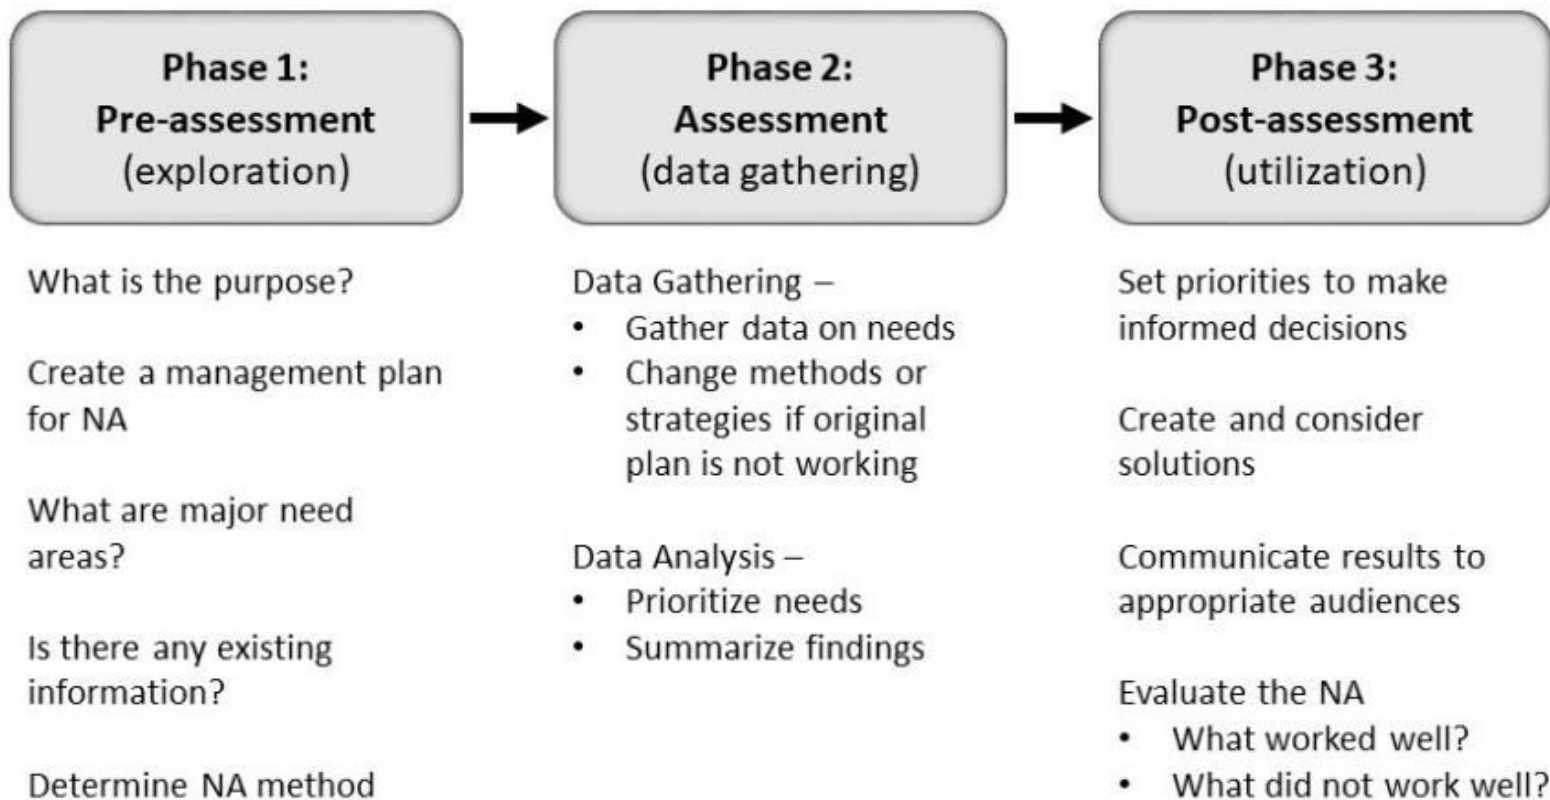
Phase 1:
Pre-assessment
(exploration)

What is the purpose?

Create a management plan for NA

What are major need areas?

Is there any existing information?

Determine NA method

Phase 2:
Assessment
(data gathering)

Data Gathering –
• Gather data on needs
• Change methods or strategies if original plan is not working

Data Analysis –
• Prioritize needs
• Summarize findings

Phase 3:
Post-assessment
(utilization)

Set priorities to make informed decisions

Create and consider solutions

Communicate results to appropriate audiences

Evaluate the NA
• What worked well?
• What did not work well?